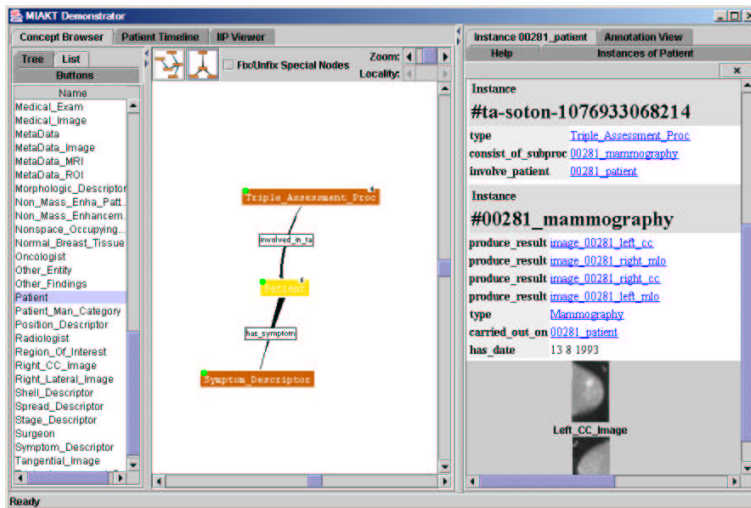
MIAKT Demonstrator

Concept Browser | Patient Timeline | IP Viewer

Tree | List

Buttons

Name

Medical_Exam
Medical_Image
MetaData
MetaData_Image
MetaData_MRI
MetaData_ROI
Morphologic_Descriptor
Non_Mass_Enha_Patt...
Non_Mass_Enhancem...
Nonspace_Occupying...
Normal_Breast_Tissue
Oncologist
Other_Entity
Other_Findings
Patient
Patient_Man_Category
Position_Descriptor
Radiologist
Region_Of_Interest
Right_CC_Image
Right_Lateral_Image
Shell_Descriptor
Spread_Descriptor
Stage_Descriptor
Surgeon
Symptom_Descriptor
Tangential_Image

Fix/Unfix Special Nodes

Zoom:

Locality:

Triple_Assessment_Proc

involved_in_ta

Patient

has_symptom

Symptom_Descriptor

Instance 00281_patient | Annotation View

Help | Instances of Patient

Instance

#ta-soton-1076933068214

| type | Triple_Assessment_Proc |
|---|---|
| consist_of_subproc | 00281_mammography |
| involve_patient | 00281_patient |

Instance

#00281_mammography

| produce_result | image_00281_left_cc |
|---|---|
| produce_result | image_00281_right_mlo |
| produce_result | image_00281_right_cc |
| produce_result | image_00281_left_mlo |
| type | Mammography |
| carried_out_on | 00281_patient |
| has_date | 13 8 1993 |

Left_CC_Image

Ready